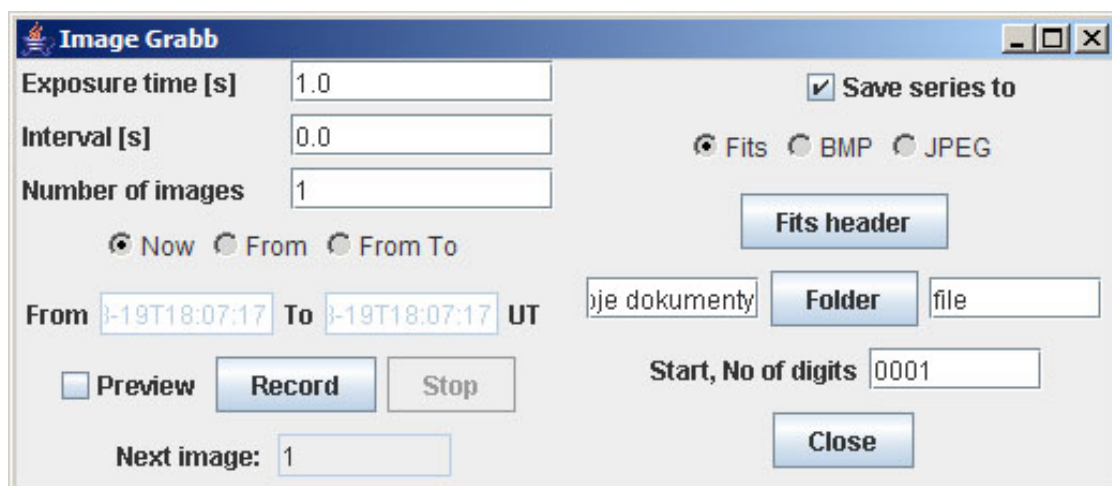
Image Grabb

Exposure time [s] 1.0

Interval [s] 0.0

Number of images 1

Now From From To

From 3-19T18:07:17 To 3-19T18:07:17 UT

Preview Record Stop

Next image: 1

Save series to

Fits BMP JPEG

Fits header

oje dokumenty Folder file

Start, No of digits 0001

Close